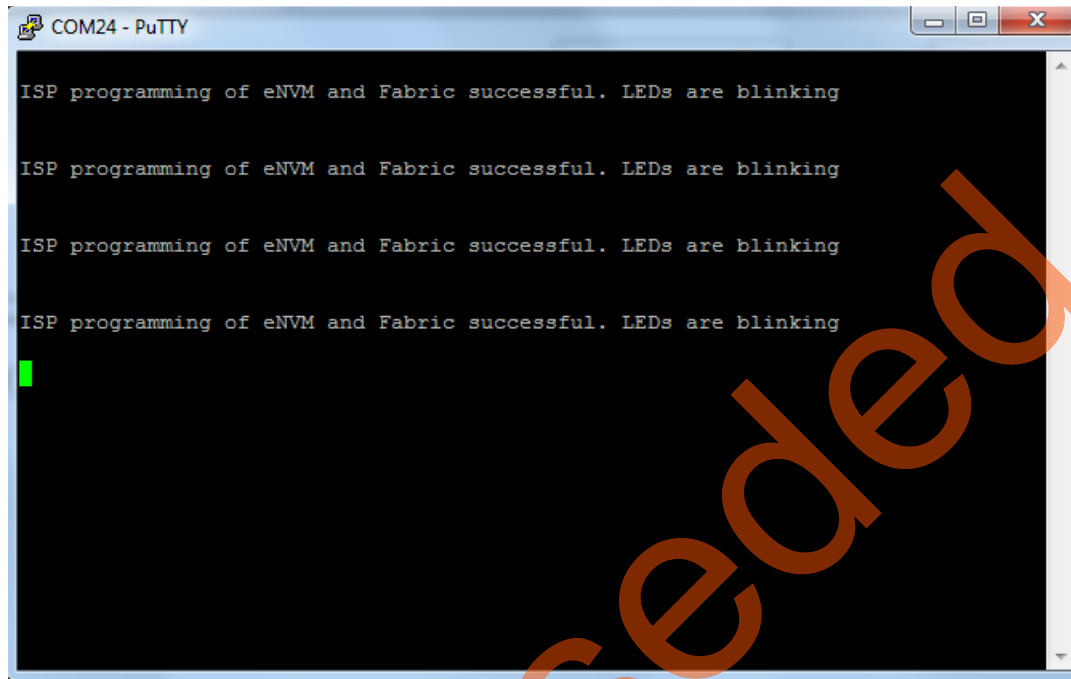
COM24 - PuTTY

ISP programming of eNVM and Fabric successful. LEDs are blinking

ISP programming of eNVM and Fabric successful. LEDs are blinking

ISP programming of eNVM and Fabric successful. LEDs are blinking

ISP programming of eNVM and Fabric successful. LEDs are blinking

ceded